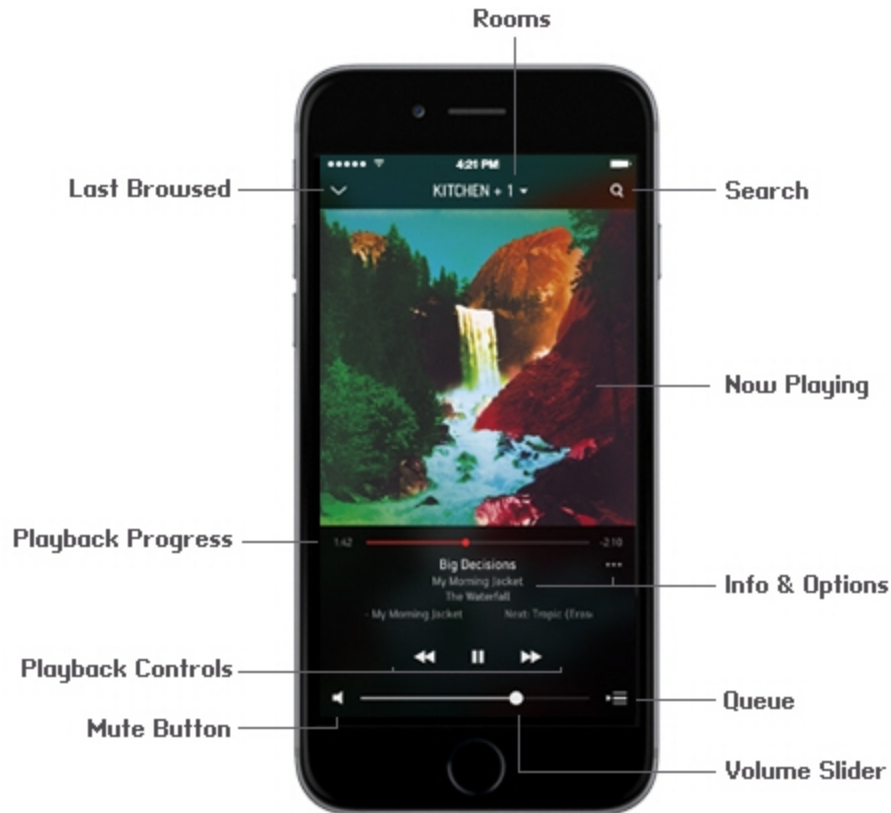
Rooms

Last Browsed

4:21 PM

KITCHEN + 1

Search

Now Playing

Playback Progress

1:42

-2:10

Big Decisions

My Morning Jacket

The Waterfall

Info & Options

- My Morning Jacket

Next: Tropic (Eros

Playback Controls

Queue

Mute Button

Volume Slider